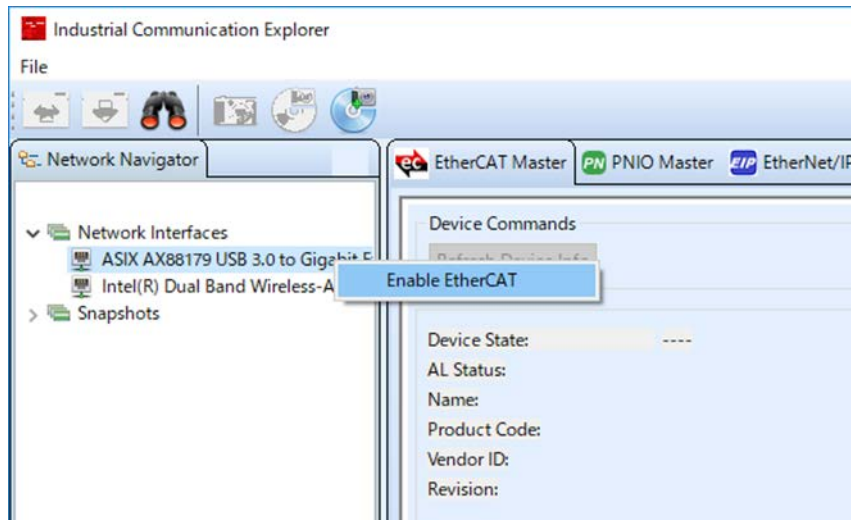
Industrial Communication Explorer
File

Network Navigator

Network Interfaces
ASIX AX88179 USB 3.0 to Gigabit E
Intel(R) Dual Band Wireless-A
Snapshots

Enable EtherCAT

EtherCAT Master
PN PNIO Master
EIP EtherNet/IP

Device Commands
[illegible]

Device State: ----
AL Status:
Name:
Product Code:
Vendor ID:
Revision: